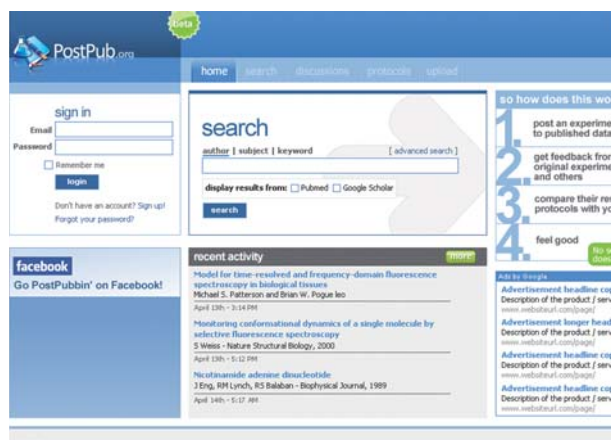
beta

PostPub.org

home search discussions protocols upload

sign in
Email
Password
Remember me
login
Don't have an account? Sign up!
Forgot your password?

search
author | subject | keyword
[ advanced search ]
display results from: Pubmed Google Scholar
search

so how does this wo

1. post an experime to published data

2. get feedback fro original experime and others

3. compare their re protocols with yo

4. feel good

No s dow

facebook
Go PostPubbin' on Facebook!

recent activity
more

Model for time-resolved and frequency-domain fluorescence spectroscopy in biological tissues
Michael S. Patterson and Brian W. Pogue leo
April 13th - 3:14 PM

Monitoring conformational dynamics of a single molecule by selective fluorescence spectroscopy
S Weiss - Nature Structural Biology, 2000
April 13th - 5:12 PM

Nicotinamide adenine dinucleotide
J Eng, RM Lynch, RS Balaban - Biophysical Journal, 1989
April 14th - 5:17 AM

Ads by Google
Advertisement headline co
Description of the product / serv
www.websiteurl.com/page/
Advertisement longer head
Description of the product / serv
www.websiteurl.com/page/
Advertisement headline co
Description of the product / serv
www.websiteurl.com/page/
Advertisement headline co
Description of the product / serv
www.websiteurl.com/page/